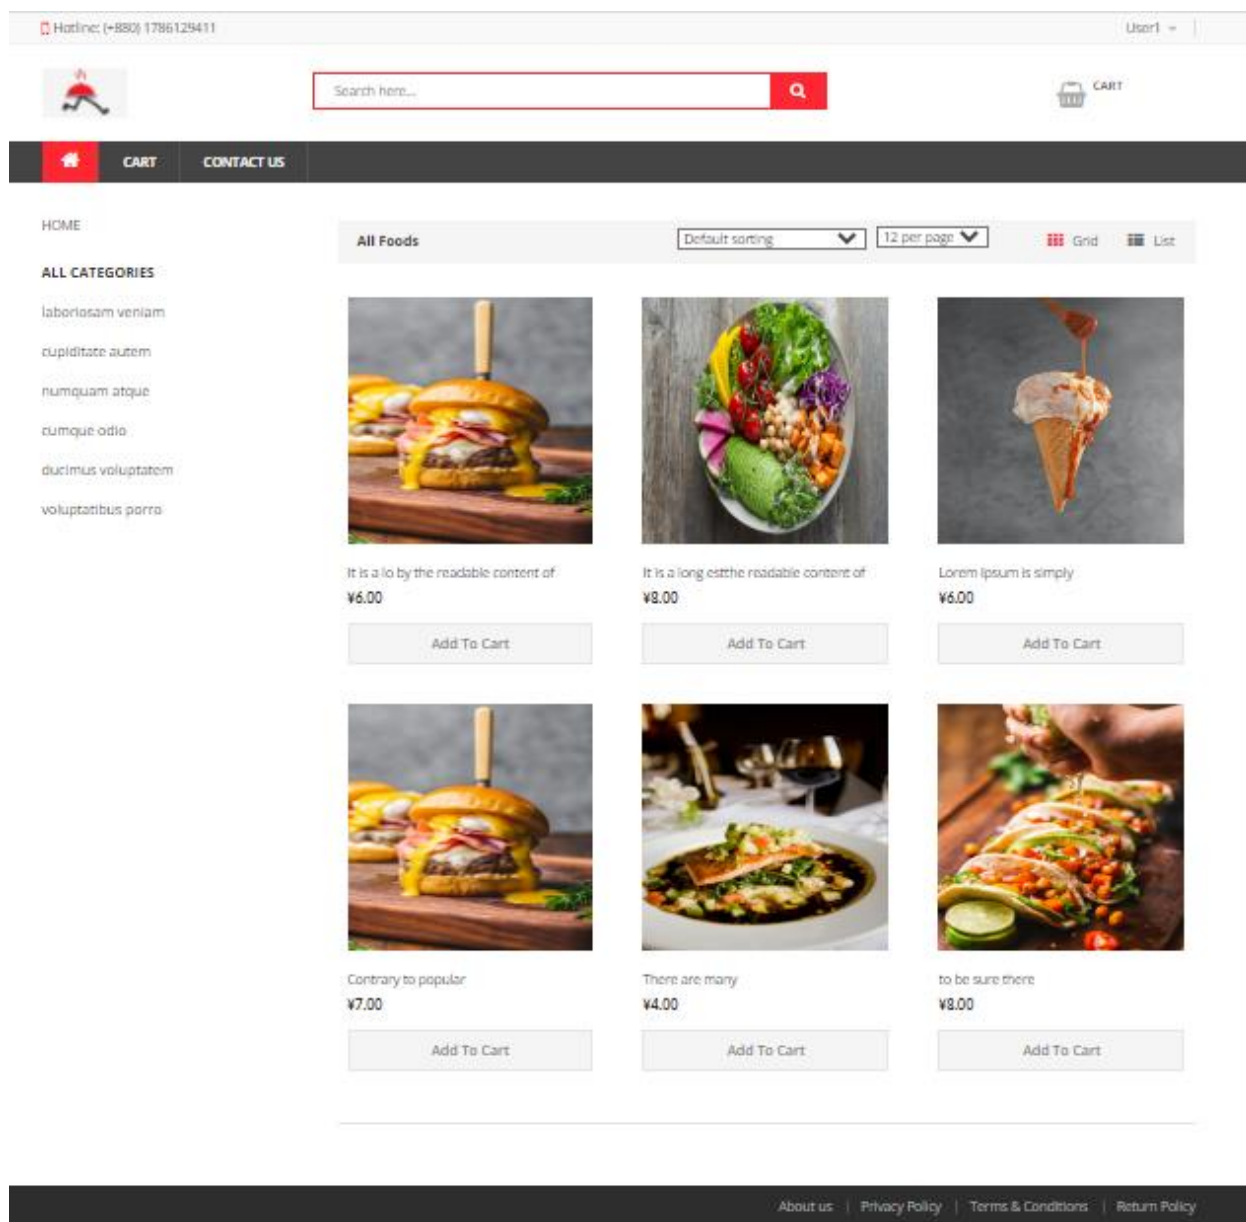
Hotline: (+880) 1786129411

User1

Search here...

CART

CART CONTACT US

HOME

ALL CATEGORIES

laboriosam veniam

cupiditate autem

numquam atque

cumque odio

ducimus voluptatem

voluptatibus porro

All Foods

Default sorting

12 per page

Grid List

It is a lo by the readable content of
¥6.00
Add To Cart

It is a long estthe readable content of
¥8.00
Add To Cart

Lorem Ipsum is simply
¥6.00
Add To Cart

Contrary to popular
¥7.00
Add To Cart

There are many
¥4.00
Add To Cart

to be sure there
¥8.00
Add To Cart

About us | Privacy Policy | Terms & Conditions | Return Policy